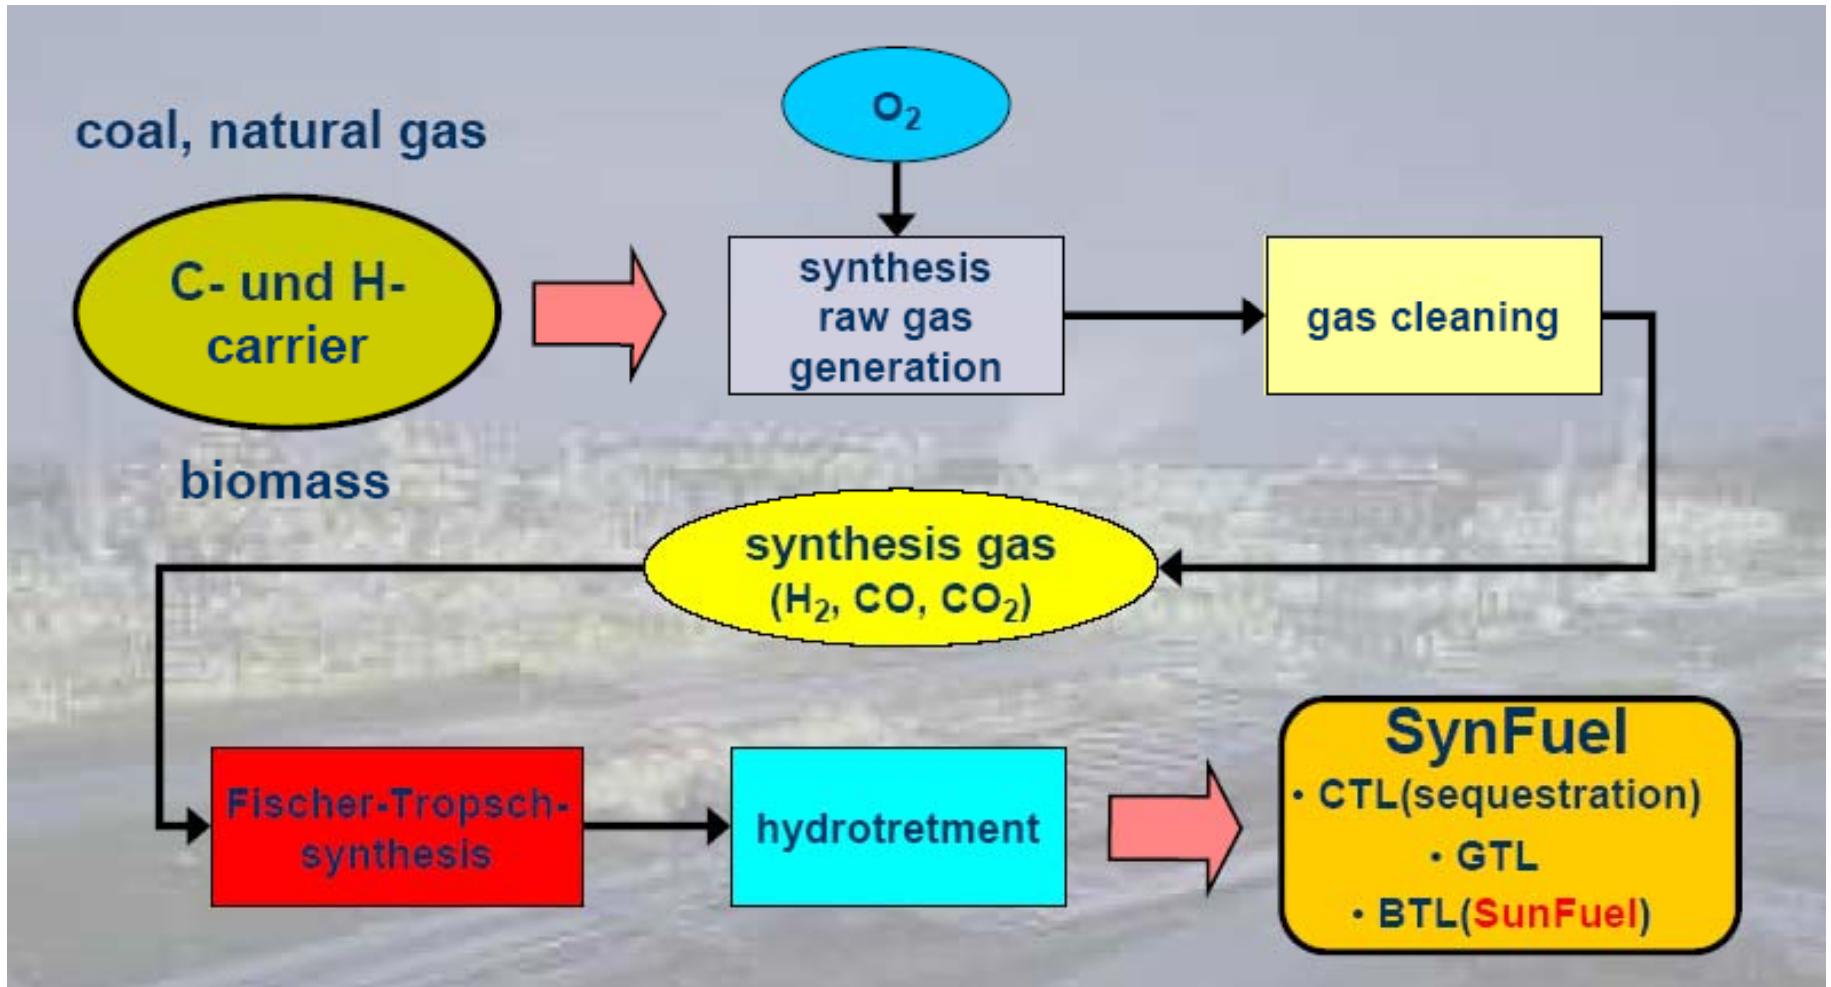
coal, natural gas

C- und H-carrier

biomass

$O_2$

synthesis raw gas generation

gas cleaning

synthesis gas ($H_2$, CO, $CO_2$)

Fischer-Tropsch-synthesis

hydrotretment

SynFuel
• CTL(sequestration)
• GTL
• BTL(SunFuel)